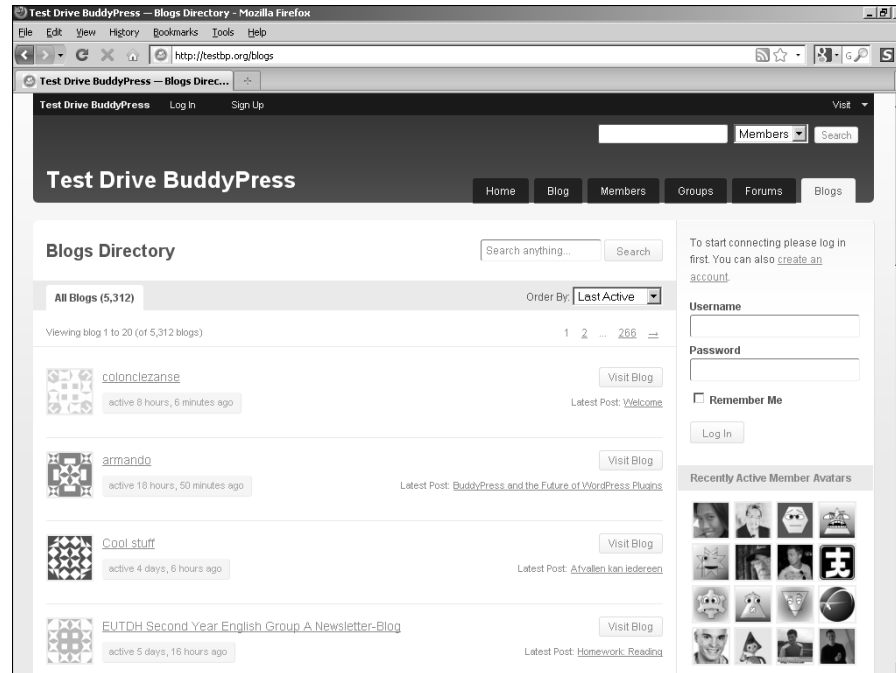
Test Drive BuddyPress — Blogs Directory - Mozilla Firefox

File Edit View History Bookmarks Tools Help

http://testbp.org/blogs

Test Drive BuddyPress — Blogs Direc...

Test Drive BuddyPress Log In Sign Up

Visit

Members Search

Test Drive BuddyPress

Home Blog Members Groups Forums Blogs

Blogs Directory

Search anything... Search

All Blogs (5,312)

Order By: Last Active

Viewing blog 1 to 20 (of 5,312 blogs)

1 2 ... 266 →

colonclezanse

active 8 hours, 6 minutes ago

Visit Blog

Latest Post: Welcome

armando

active 18 hours, 50 minutes ago

Visit Blog

Latest Post: BuddyPress and the Future of WordPress Plugins

Cool stuff

active 4 days, 6 hours ago

Visit Blog

Latest Post: Afvallen kan iedereen

EUTDH Second Year English Group A Newsletter-Blog

active 5 days, 16 hours ago

Visit Blog

Latest Post: Homework: Reading

To start connecting please log in first. You can also create an account.

Username

Password

Remember Me

Log In

Recently Active Member Avatars